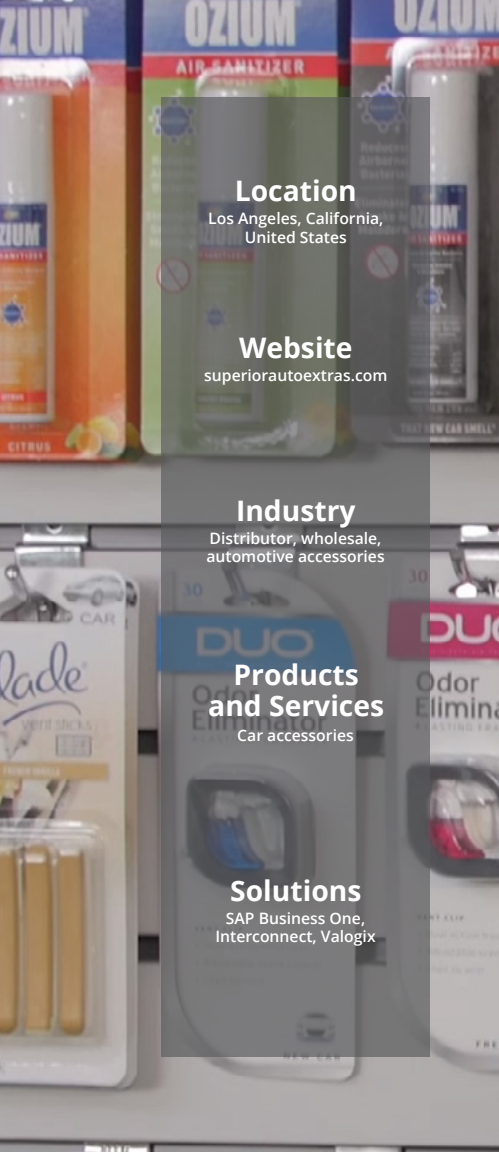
ZIUM
OZIUM
AIR SANITIZER
OZIUM

Location
Los Angeles, California, United States

Website
superiorautoextras.com

CITRUS

Industry
Distributor, wholesale, automotive accessories

CAR
Glade
vent sticks
DUO
Odor Eliminator
DUO
Odor Elimina

Products and Services
Car accessories

Solutions
SAP Business One, Interconnect, Valogix